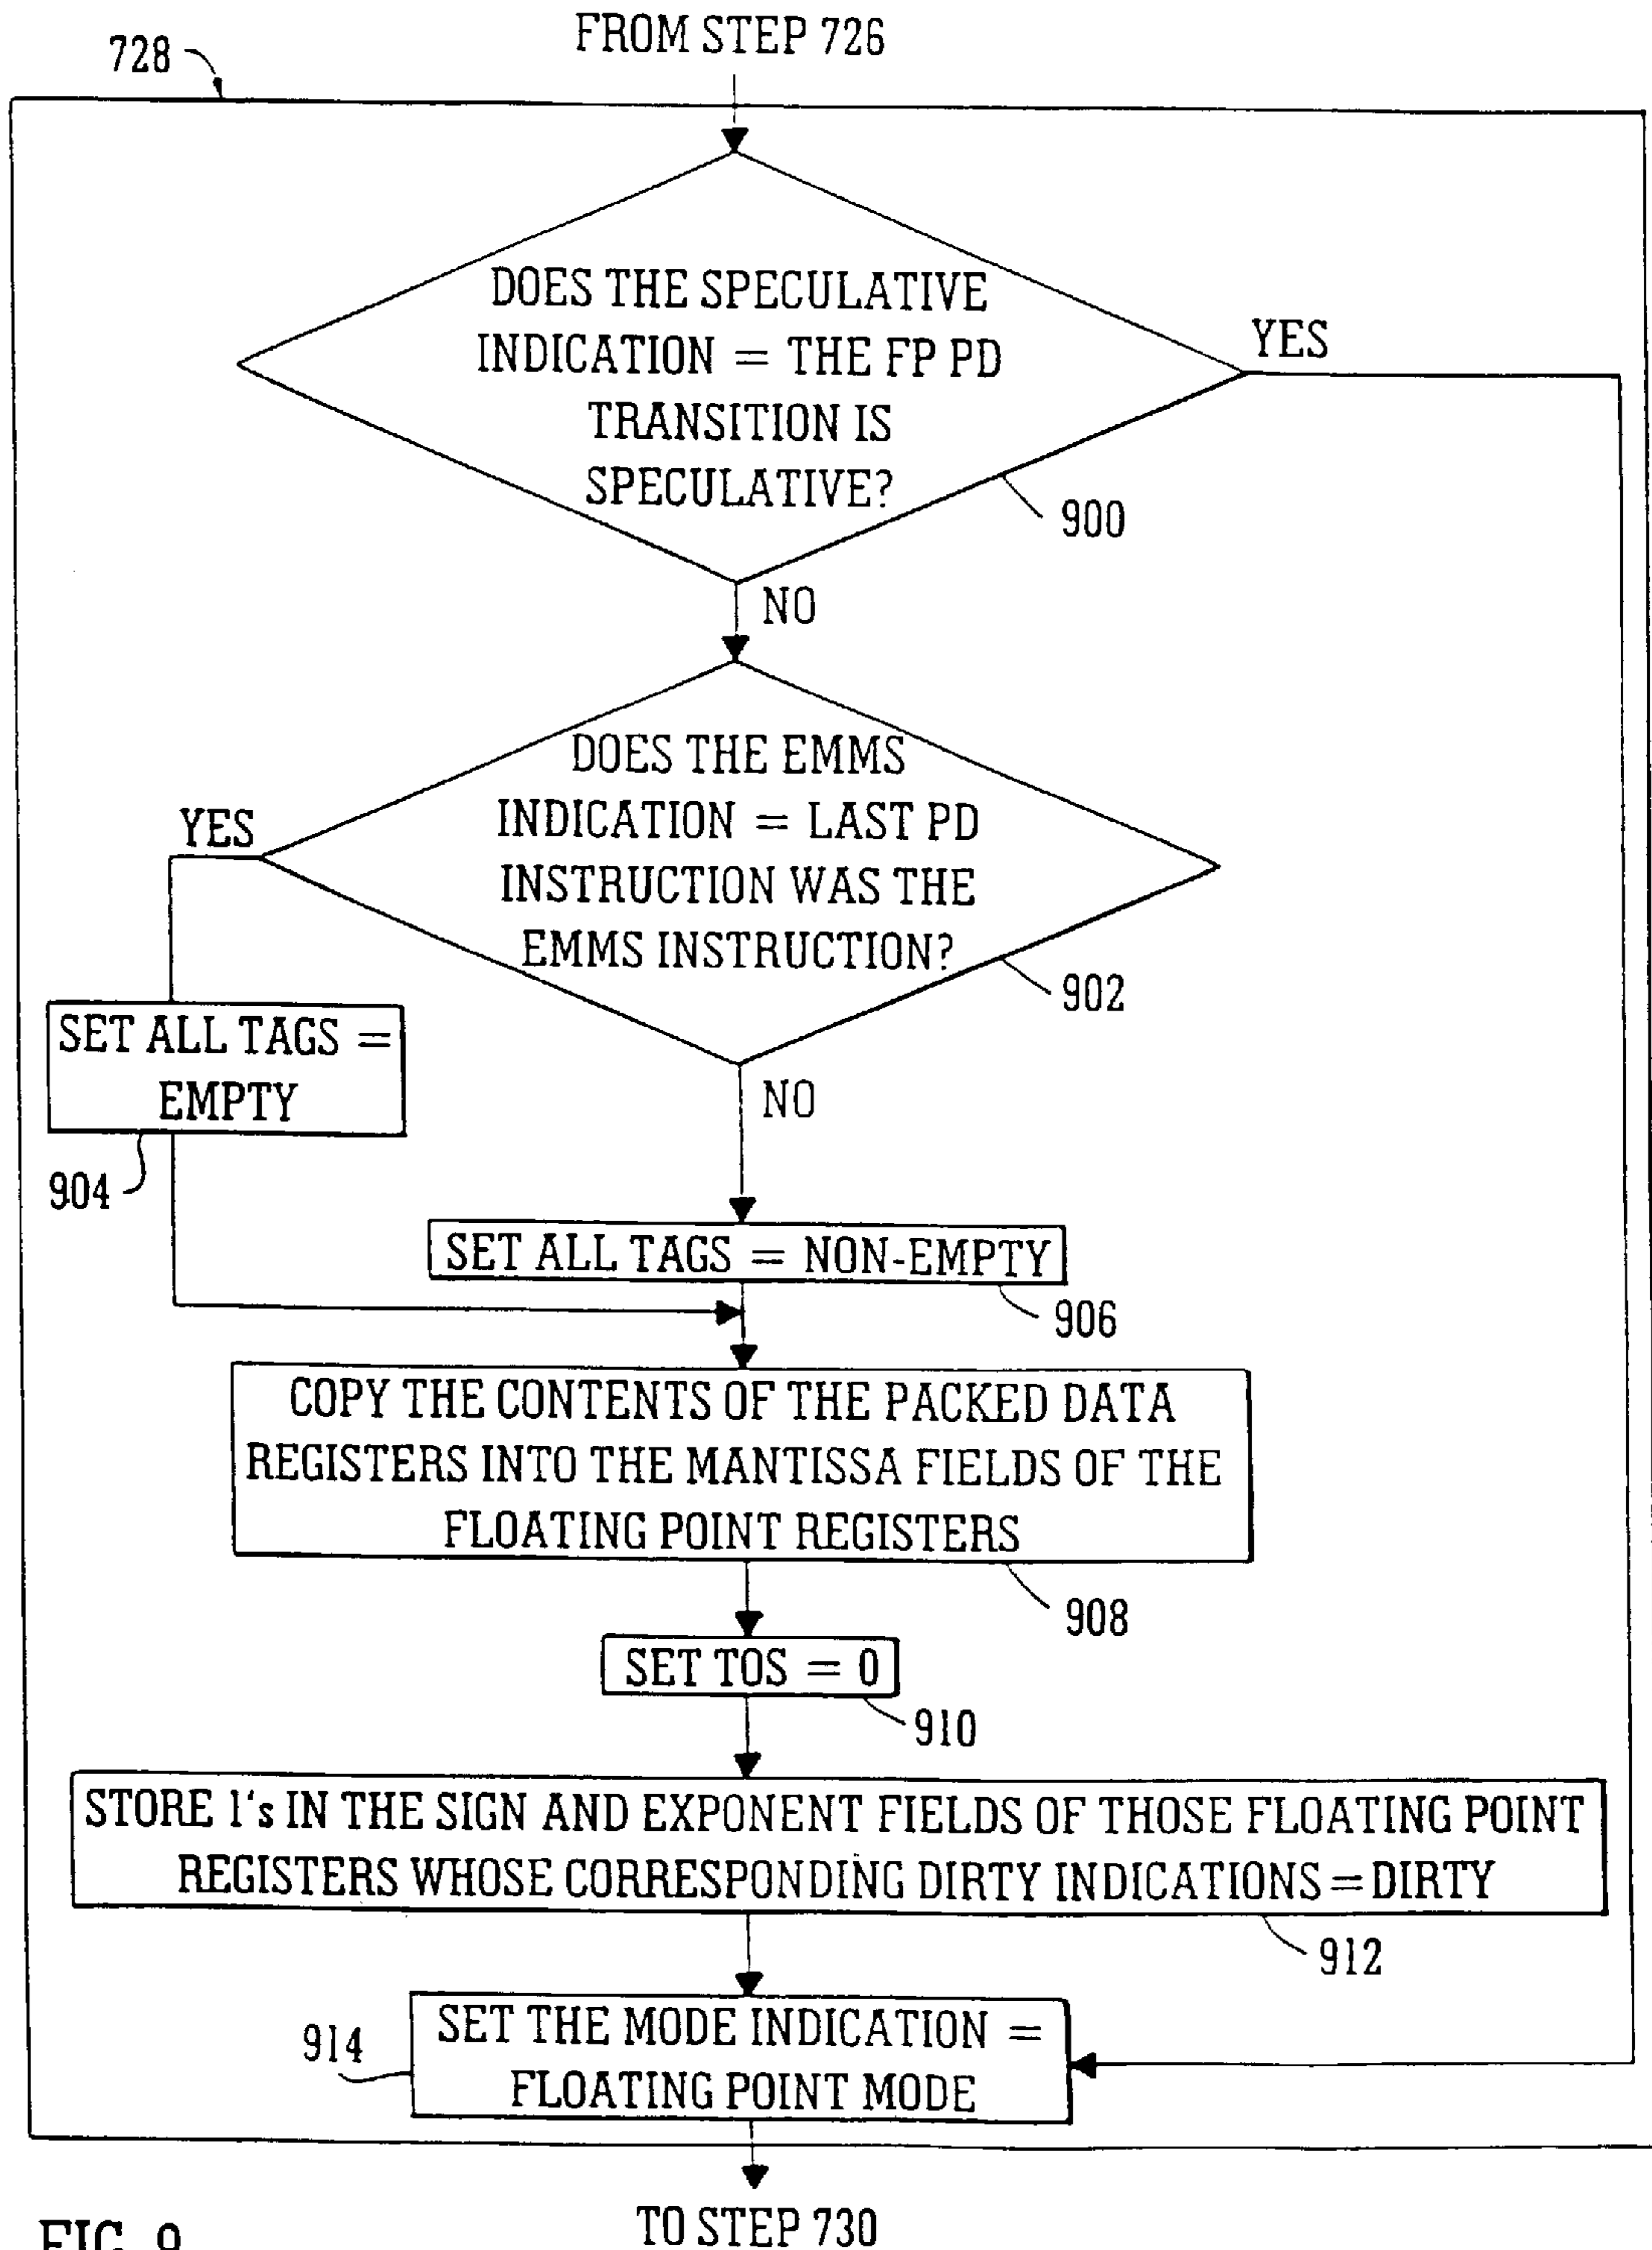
728

FROM STEP 726

DOES THE SPECULATIVE INDICATION = THE FP PD TRANSITION IS SPECULATIVE?

YES

900

NO

DOES THE EMMS INDICATION = LAST PD INSTRUCTION WAS THE EMMS INSTRUCTION?

YES

902

SET ALL TAGS = EMPTY

904

NO

SET ALL TAGS = NON-EMPTY

906

COPY THE CONTENTS OF THE PACKED DATA REGISTERS INTO THE MANTISSA FIELDS OF THE FLOATING POINT REGISTERS

908

SET TOS = 0

910

STORE 1's IN THE SIGN AND EXPONENT FIELDS OF THOSE FLOATING POINT REGISTERS WHOSE CORRESPONDING DIRTY INDICATIONS = DIRTY

912

914

SET THE MODE INDICATION = FLOATING POINT MODE

TO STEP 730

FIG. 9